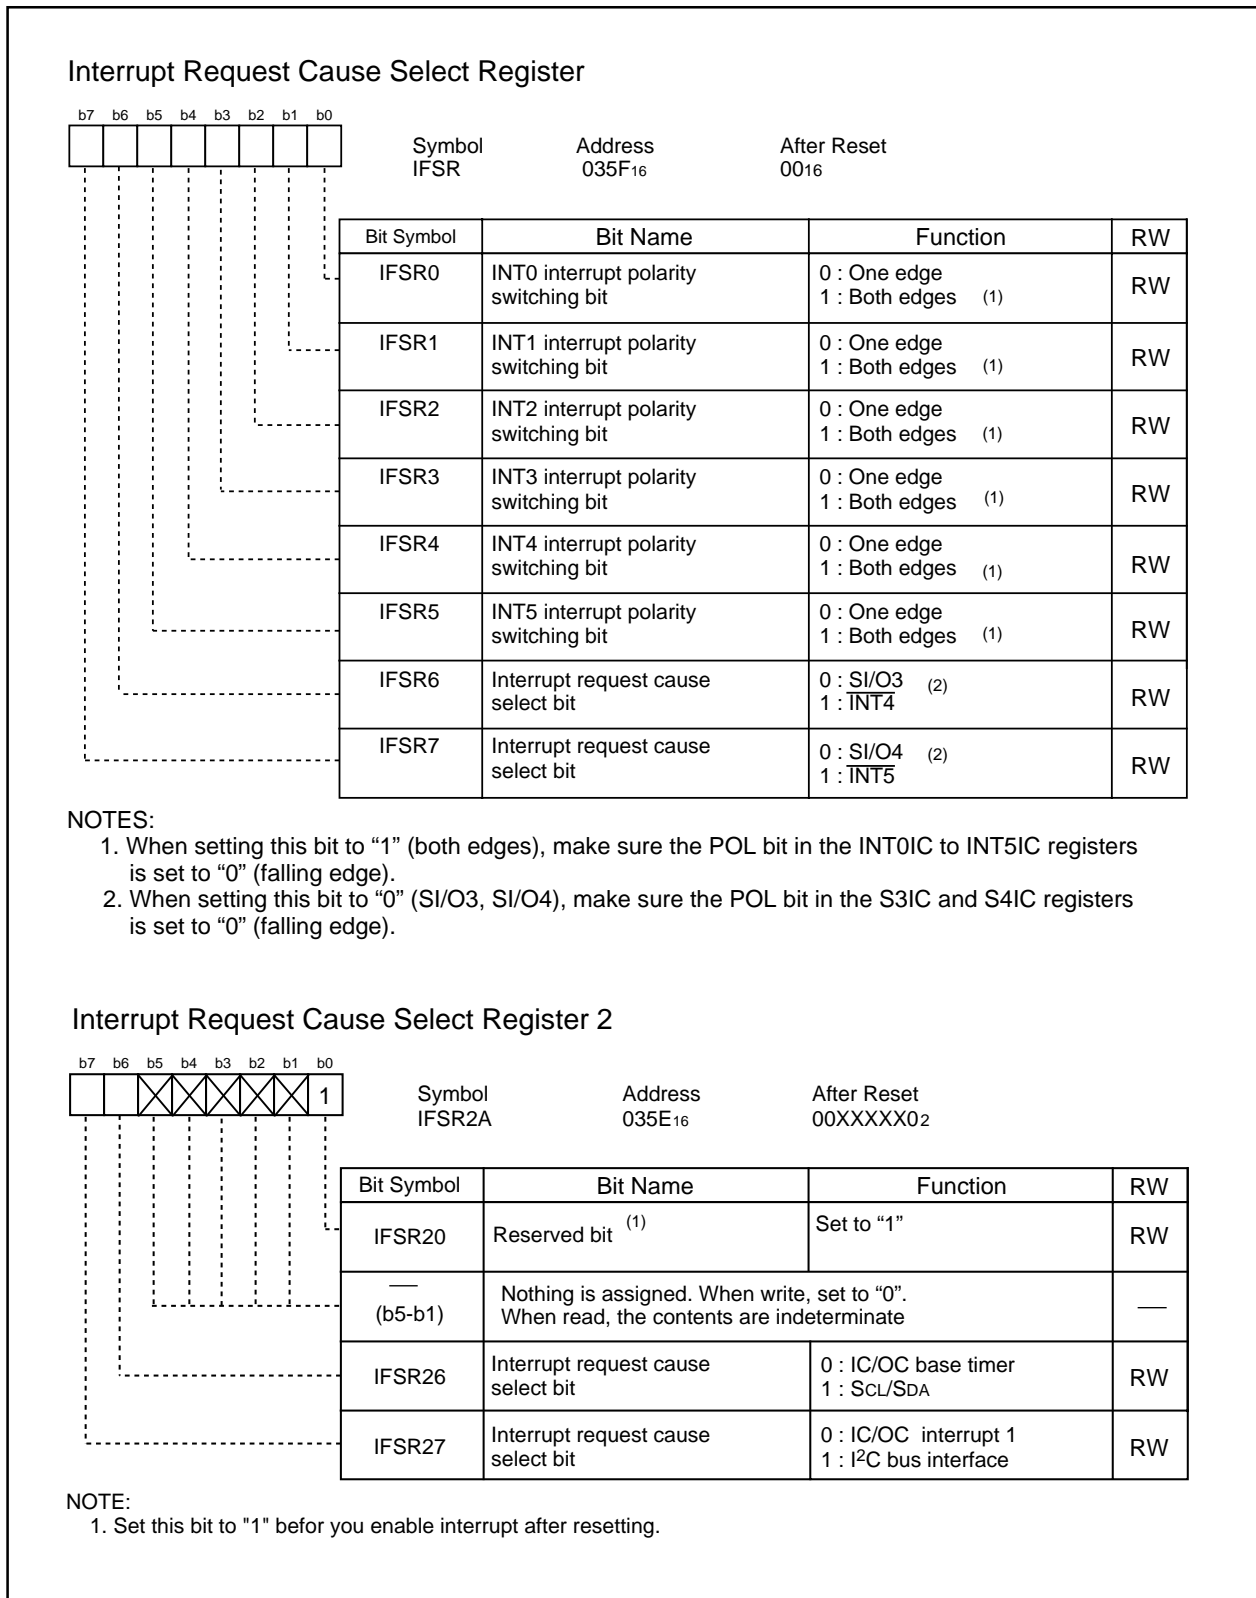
Interrupt Request Cause Select Register

b7 b6 b5 b4 b3 b2 b1 b0

Symbol IFSR
Address $035F_{16}$
After Reset $00_{16}$

| Bit Symbol | Bit Name | Function | RW |
|---|---|---|---|
| IFSR0 | INT0 interrupt polarity switching bit | 0 : One edge 1 : Both edges (1) | RW |
| IFSR1 | INT1 interrupt polarity switching bit | 0 : One edge 1 : Both edges (1) | RW |
| IFSR2 | INT2 interrupt polarity switching bit | 0 : One edge 1 : Both edges (1) | RW |
| IFSR3 | INT3 interrupt polarity switching bit | 0 : One edge 1 : Both edges (1) | RW |
| IFSR4 | INT4 interrupt polarity switching bit | 0 : One edge 1 : Both edges (1) | RW |
| IFSR5 | INT5 interrupt polarity switching bit | 0 : One edge 1 : Both edges (1) | RW |
| IFSR6 | Interrupt request cause select bit | 0 : SI/O3 (2) 1 : $\overline{INT4}$ | RW |
| IFSR7 | Interrupt request cause select bit | 0 : SI/O4 (2) 1 : $\overline{INT5}$ | RW |

NOTES:
1. When setting this bit to “1” (both edges), make sure the POL bit in the INT0IC to INT5IC registers is set to “0” (falling edge).
2. When setting this bit to “0” (SI/O3, SI/O4), make sure the POL bit in the S3IC and S4IC registers is set to “0” (falling edge).

Interrupt Request Cause Select Register 2

b7 b6 b5 b4 b3 b2 b1 b0
1

Symbol IFSR2A
Address $035E_{16}$
After Reset $00XXXXX0_2$

| Bit Symbol | Bit Name | Function | RW |
|---|---|---|---|
| IFSR20 | Reserved bit (1) | Set to “1” | RW |
| — (b5-b1) | Nothing is assigned. When write, set to “0”. When read, the contents are indeterminate | | — |
| IFSR26 | Interrupt request cause select bit | 0 : IC/OC base timer 1 : SCL/SDA | RW |
| IFSR27 | Interrupt request cause select bit | 0 : IC/OC interrupt 1 1 : $I^2C$ bus interface | RW |

NOTE:
1. Set this bit to "1" befor you enable interrupt after resetting.